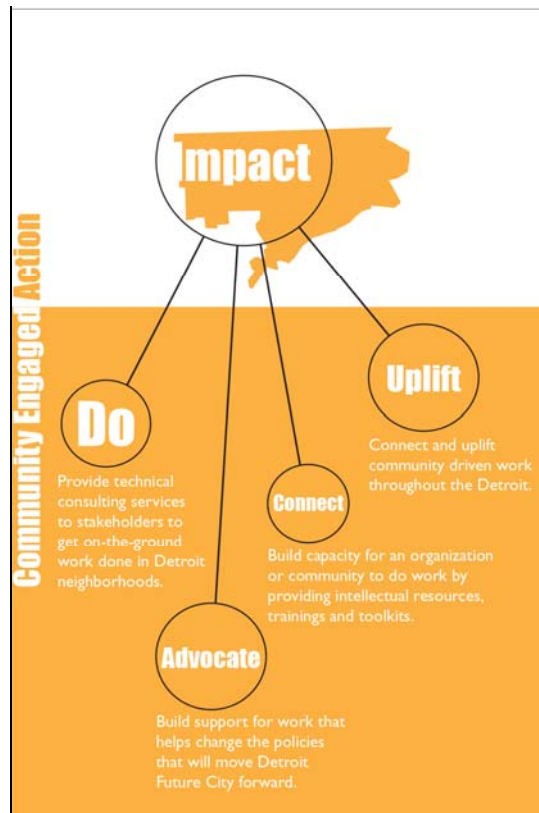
Community Engaged Action

Impact

Do

Provide technical consulting services to stakeholders to get on-the-ground work done in Detroit neighborhoods.

Uplift

Connect and uplift community driven work throughout the Detroit.

Connect

Build capacity for an organization or community to do work by providing intellectual resources, trainings and toolkits.

Advocate

Build support for work that helps change the policies that will move Detroit Future City forward.